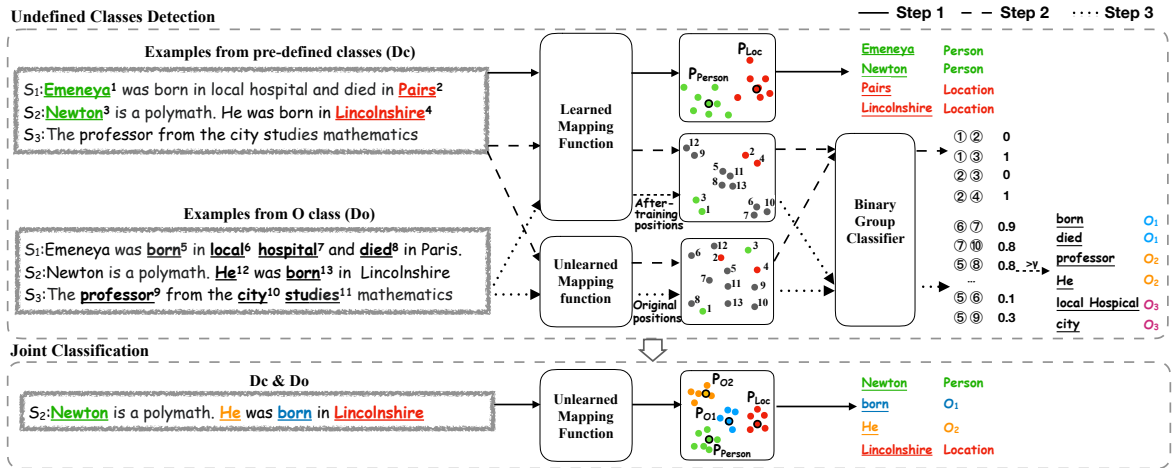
Undefined Classes Detection

Step 1 Step 2 Step 3

Examples from pre-defined classes (Dc)

S1:Emeneya$^1$ was born in local hospital and died in Pairs$^2$
S2:Newton$^3$ is a polymath. He was born in Lincolnshire$^4$
S3:The professor from the city studies mathematics

Examples from O class (Do)

S1:Emeneya was born$^5$ in local$^6$ hospital$^7$ and died$^8$ in Paris.
S2:Newton is a polymath. He$^{12}$ was born$^{13}$ in Lincolnshire
S3:The professor$^9$ from the city$^{10}$ studies$^{11}$ mathematics

Learned Mapping Function

Unlearned Mapping function

$P_{Loc}$
$P_{Person}$

12 9 2 4 5 11 8 13 3 1 6 10 7

After-training positions

12 3 2 5 4 7 11 9 8 1 13 10 6

Original positions

Binary Group Classifier

| Emeneya | Person |
|---|---|
| Newton | Person |
| Pairs | Location |
| Lincolnshire | Location |

①② 0
①③ 1
②③ 0
②④ 1

⑥⑦ 0.9
⑦⑩ 0.8
⑤⑧ 0.8
...
⑤⑥ 0.1
⑤⑨ 0.3

>γ

| born | $O_1$ |
|---|---|
| died | $O_1$ |
| professor | $O_2$ |
| He | $O_2$ |
| local Hospical | $O_3$ |
| city | $O_3$ |

Joint Classification

Dc & Do

S2:Newton is a polymath. He was born in Lincolnshire

Unlearned Mapping Function

$P_{O2}$
$P_{O1}$
$P_{Loc}$
$P_{Person}$

| Newton | Person |
|---|---|
| born | $O_1$ |
| He | $O_2$ |
| Lincolnshire | Location |